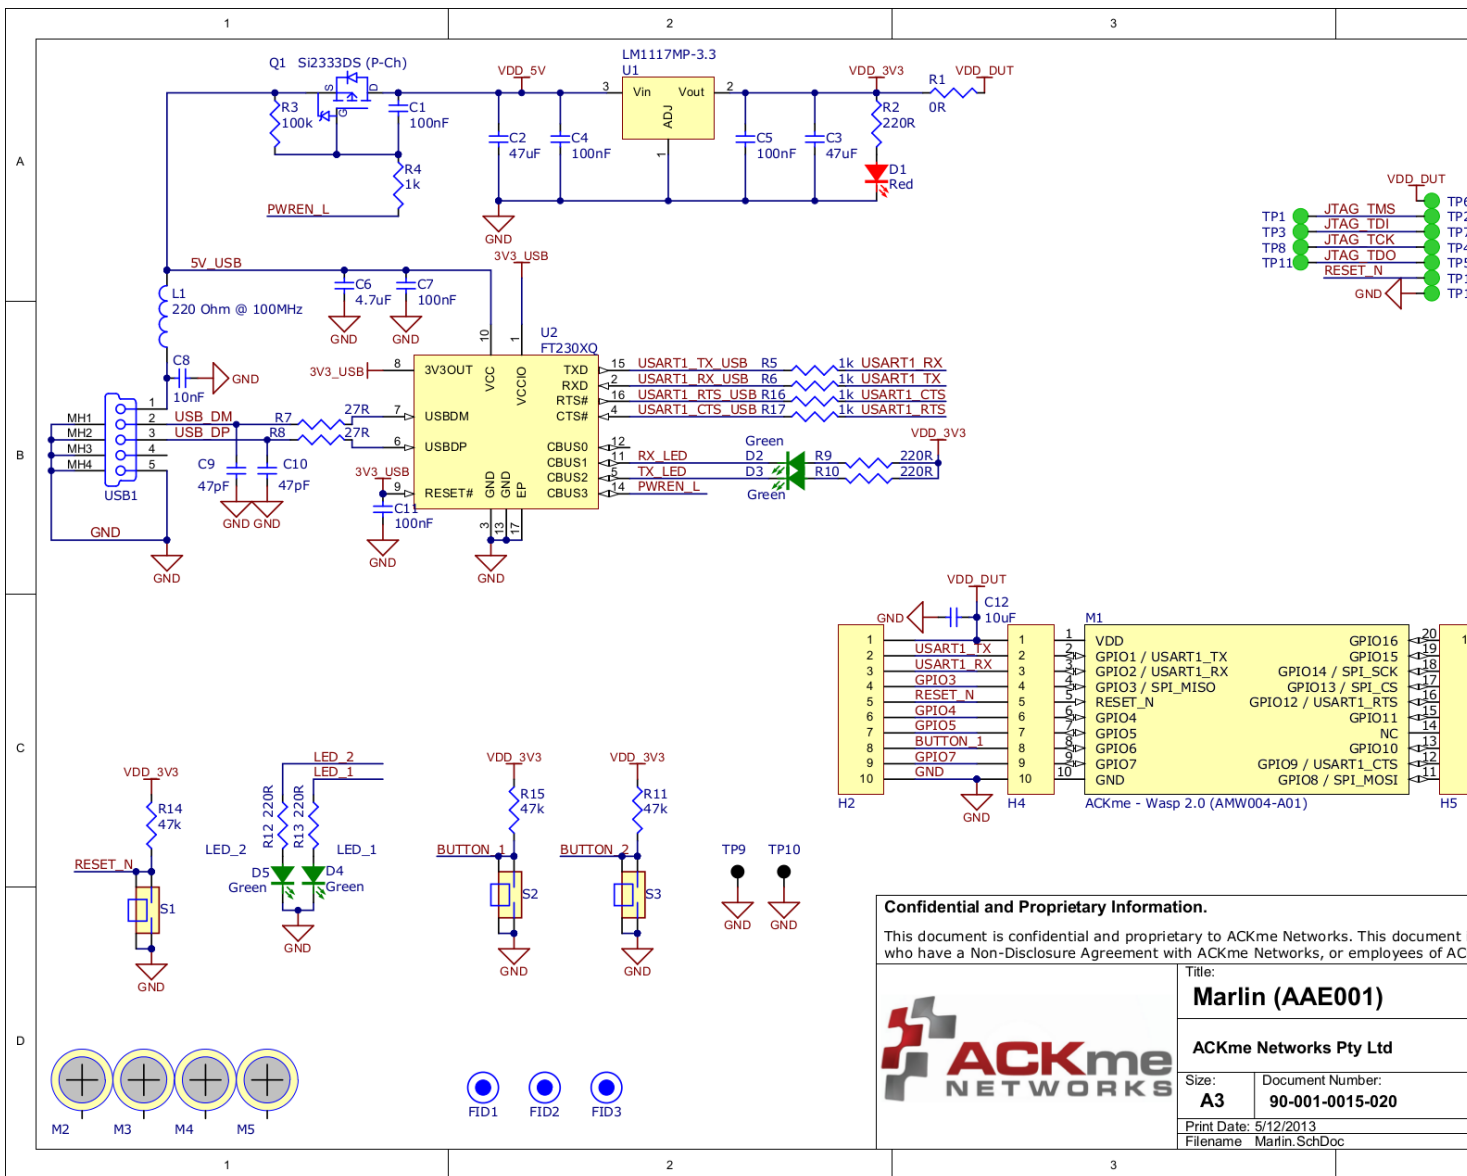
1 2 3

A

B

C

D

Q1 Si2333DS (P-Ch)
R3 100k
S D G
C1 100nF
R4 1k
PWREN_L

VDD_5V
LM1117MP-3.3
U1
3 Vin Vout 2
ADJ
1
C2 47uF
C4 100nF
C5 100nF
C3 47uF
GND

VDD_3V3
R1 0R
VDD_DUT
R2 220R
D1 Red

5V_USB
3V3_USB
L1 220 Ohm @ 100MHz
C6 4.7uF
C7 100nF
GND GND
C8 10nF
GND

U2 FT230XQ
3V3_USB 8 3V3OUT
VCC VCCIO
10 1
TXD 15 USART1_TX_USB R5 1k USART1_RX
RXD 2 USART1_RX_USB R6 1k USART1_TX
RTS# 16 USART1_RTS_USB R16 1k USART1_CTS
CTS# 4 USART1_CTS_USB R17 1k USART1_RTS
7 USBDM
6 USBDP
CBUS0 12
CBUS1 11 RX_LED D2 R9 220R
CBUS2 5 TX_LED D3 R10 220R
CBUS3 14 PWREN_L
Green
Green
VDD_3V3
3V3_USB
9 RESET#
GND GND EP
3 13 17
C11 100nF
GND GND

MH1 MH2 MH3 MH4
1 2 3 4 5
USB_DM R7 27R
USB_DP R8 27R
USB1
C9 47pF
C10 47pF
GND GND
GND
GND

VDD_DUT
TP1 JTAG_TMS TP6
TP3 JTAG_TDI TP2
TP8 JTAG_TCK TP7
TP11 JTAG_TDO TP4
RESET_N TP5
GND TP1
TP1

VDD_DUT
GND
C12 10uF
M1
H2 H4
1 2 3 4 5 6 7 8 9 10
USART1_TX
USART1_RX
GPIO3
RESET_N
GPIO4
GPIO5
BUTTON_1
GPIO7
GND
1 VDD
2 GPIO1 / USART1_TX
3 GPIO2 / USART1_RX
4 GPIO3 / SPI_MISO
5 RESET_N
6 GPIO4
7 GPIO5
8 GPIO6
9 GPIO7
10 GND
GPIO16 20
GPIO15 19
GPIO14 / SPI_SCK 18
GPIO13 / SPI_CS 17
GPIO12 / USART1_RTS 16
GPIO11 15
NC 14
GPIO10 13
GPIO9 / USART1_CTS 12
GPIO8 / SPI_MOSI 11
1
GND
ACKme - Wasp 2.0 (AMW004-A01)
H5

VDD_3V3
R14 47k
RESET_N
S1
GND

LED_2
LED_1
R12 220R
R13 220R
LED_2 LED_1
D5 Green
D4 Green
GND

VDD_3V3 VDD_3V3
R15 47k R11 47k
BUTTON_1 BUTTON_2
S2 S3
GND GND

TP9 TP10
GND GND

Confidential and Proprietary Information.
This document is confidential and proprietary to ACKme Networks. This document
who have a Non-Disclosure Agreement with ACKme Networks, or employees of AC

ACKme NETWORKS
Title:
Marlin (AAE001)
ACKme Networks Pty Ltd
Size: A3
Document Number: 90-001-0015-020
Print Date: 5/12/2013
Filename Marlin.SchDoc

M2 M3 M4 M5
FID1 FID2 FID3

1 2 3